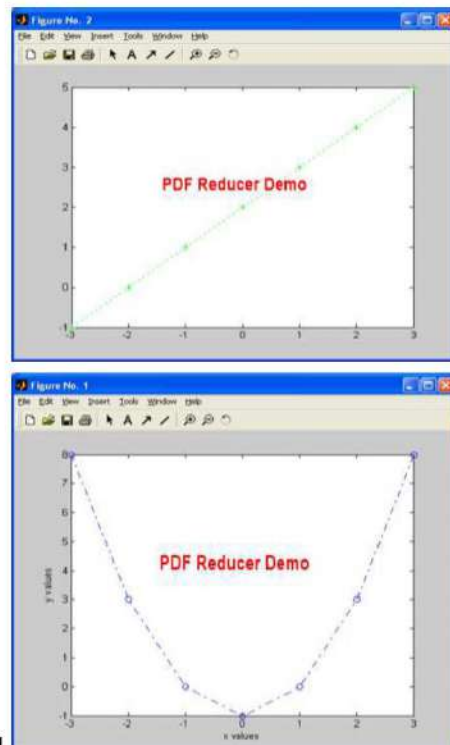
Figure No. 2

File Edit View Insert Tools Window Help

5
4
3
2
1
0
-1

-3 -2 -1 0 1 2 3

PDF Reducer Demo

Figure No. 1

File Edit View Insert Tools Window Help

8
7
6
5
4
3
2
1
0
-1

y values

-3 -2 -1 0 1 2 3

x values

PDF Reducer Demo